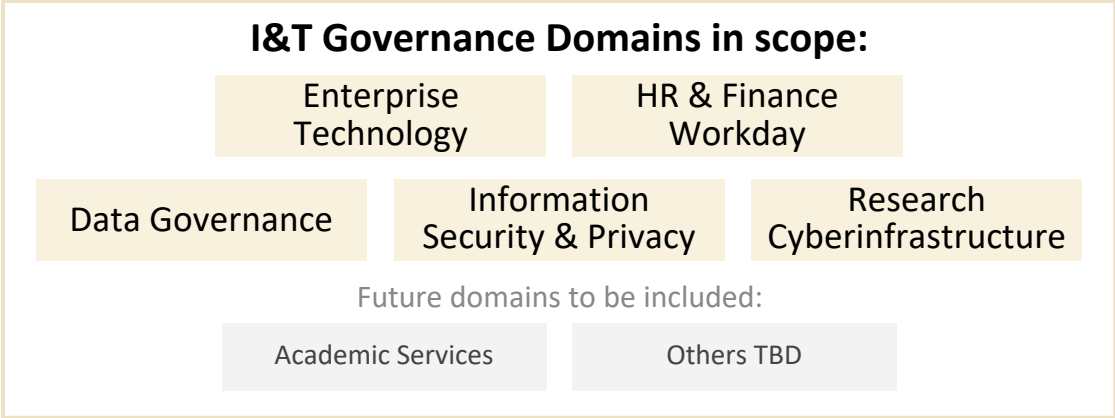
I&T Governance Domains in scope:

Enterprise Technology

HR & Finance Workday

Data Governance

Information Security & Privacy

Research Cyberinfrastructure

Future domains to be included:

Academic Services

Others TBD